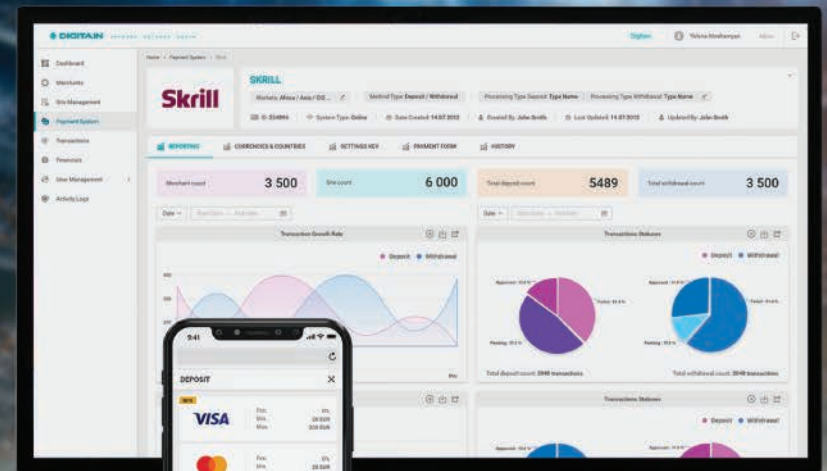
DIGITAIN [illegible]

Digitain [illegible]

Dashboard
Merchants
Site Management
Payment System
Transactions
Financials
User Management
Activity Logs

Home > Payment System > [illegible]

Skrill

SKRILL

Markets: Africa / Asia / GE...

Method Type: Deposit / Withdrawal

Processing Type Deposit: Type Name

Processing Type Withdrawal: Type Name

ID: 354896

System Type: Online

Date Created: 14.07.2013

Created By: John Smith

Last Updated: 11.07.2013

Updated By: John Smith

REPORTING

CURRENCIES & COUNTRIES

SETTINGS KEY

PAYMENT FORM

HISTORY

Merchant count 3 500

Site count 6 000

Total deposit count 5489

Total withdrawal count 3 500

Date

Transaction Growth Rate

Deposit Withdrawal

Transactions Statuses

Deposit Withdrawal

Total deposit count: 2048 transactions

Total withdrawal count: 2048 transactions

Transactions Statuses

Deposit Withdrawal

9:41

DEPOSIT

VISA

Fee:
Min:
Max: